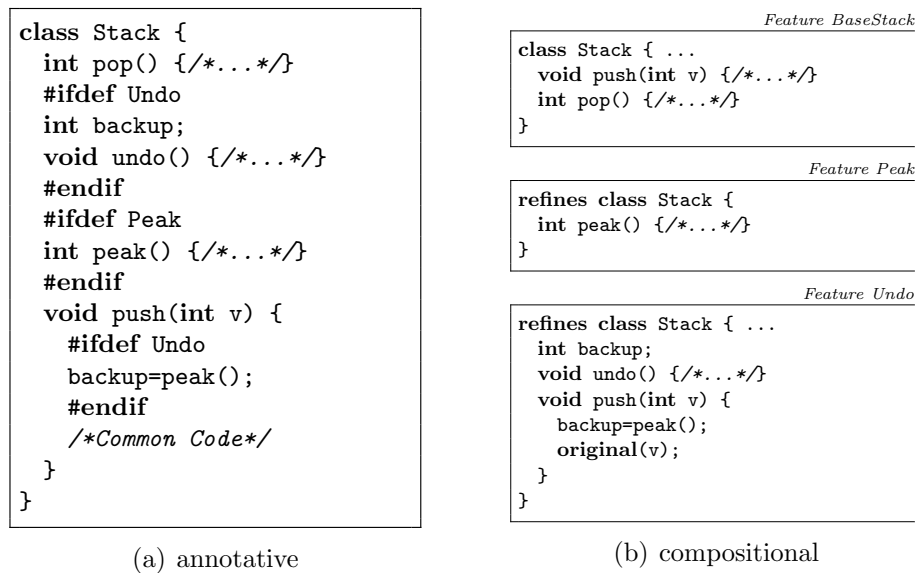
class Stack {
  int pop() {/*...*/}
  #ifdef Undo
  int backup;
  void undo() {/*...*/}
  #endif
  #ifdef Peak
  int peak() {/*...*/}
  #endif
  void push(int v) {
    #ifdef Undo
    backup=peak();
    #endif
    /*Common Code*/
  }
}

(a) annotative

Feature BaseStack

class Stack { ...
  void push(int v) {/*...*/}
  int pop() {/*...*/}
}

Feature Peak

refines class Stack {
  int peak() {/*...*/}
}

Feature Undo

refines class Stack { ...
  int backup;
  void undo() {/*...*/}
  void push(int v) {
    backup=peak();
    original(v);
  }
}

(b) compositional